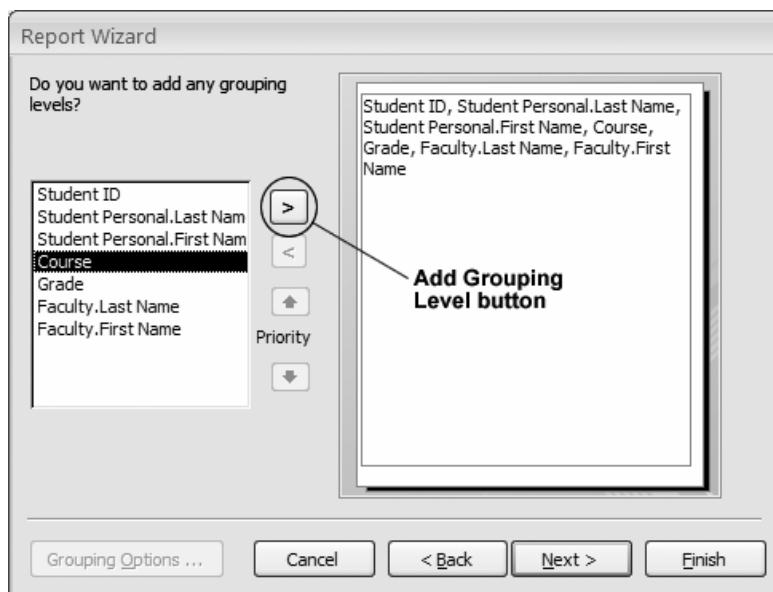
Report Wizard

Do you want to add any grouping levels?

Student ID
Student Personal.Last Nam
Student Personal.First Nam
Course
Grade
Faculty.Last Name
Faculty.First Name

>
<
Priority

Add Grouping Level button

Student ID, Student Personal.Last Name, Student Personal.First Name, Course, Grade, Faculty.Last Name, Faculty.First Name

Grouping Options ...
Cancel
< Back
Next >
Finish